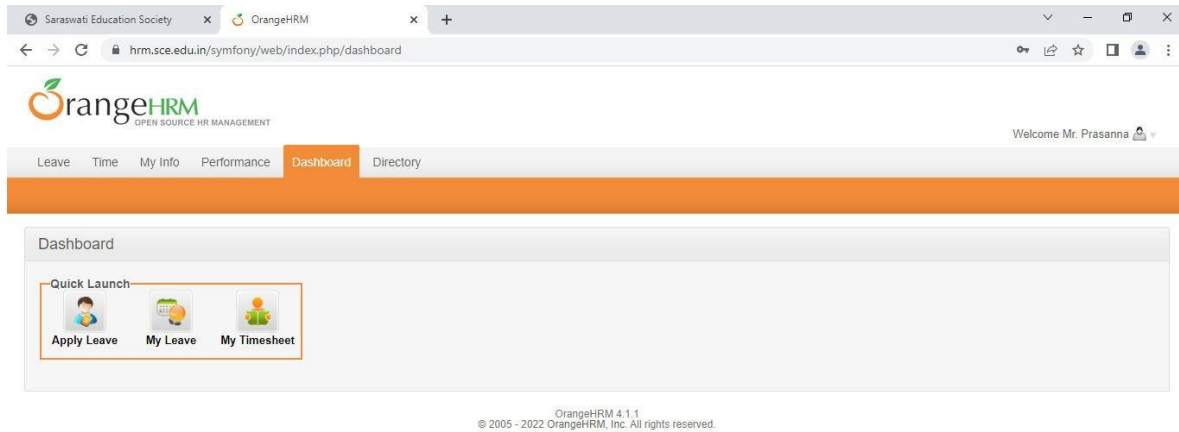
Saraswati Education Society × OrangeHRM × +

hrm.sce.edu.in/symfony/web/index.php/dashboard

OrangeHRM
OPEN SOURCE HR MANAGEMENT

Welcome Mr. Prasanna

Leave Time My Info Performance Dashboard Directory

Dashboard

Quick Launch

Apply Leave My Leave My Timesheet

OrangeHRM 4.1.1
© 2005 - 2022 OrangeHRM, Inc. All rights reserved.